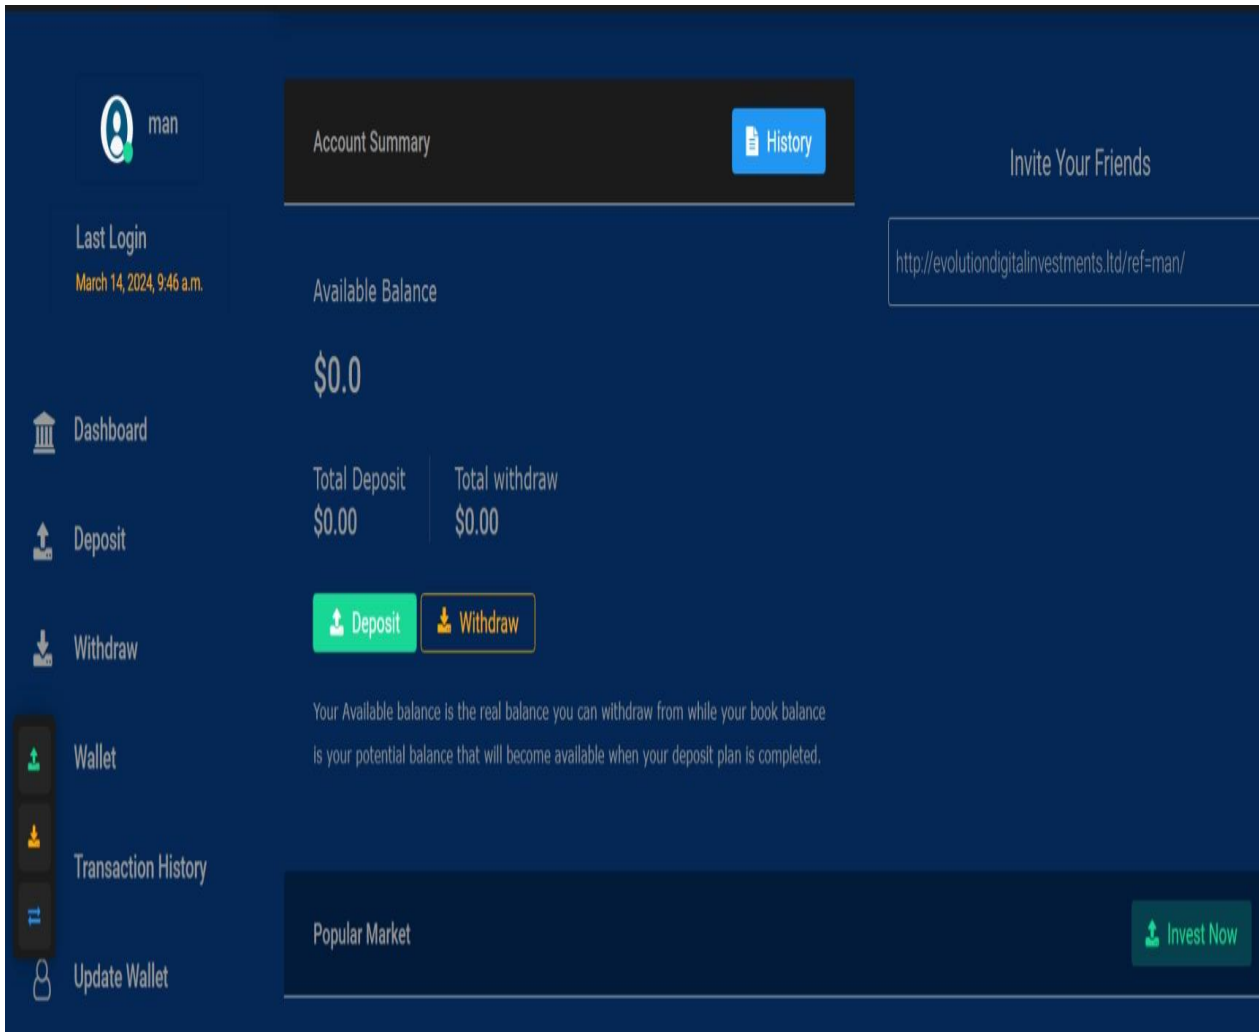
man

Last Login
March 14, 2024, 9:46 a.m.

Dashboard

Deposit

Withdraw

Wallet

Transaction History

Update Wallet

Account Summary

History

Available Balance

$0.0

Total Deposit
$0.00

Total withdraw
$0.00

Deposit

Withdraw

Your Available balance is the real balance you can withdraw from while your book balance is your potential balance that will become available when your deposit plan is completed.

Popular Market

Invest Now

Invite Your Friends

http://evolutiondigitalinvestments.ltd/ref=man/